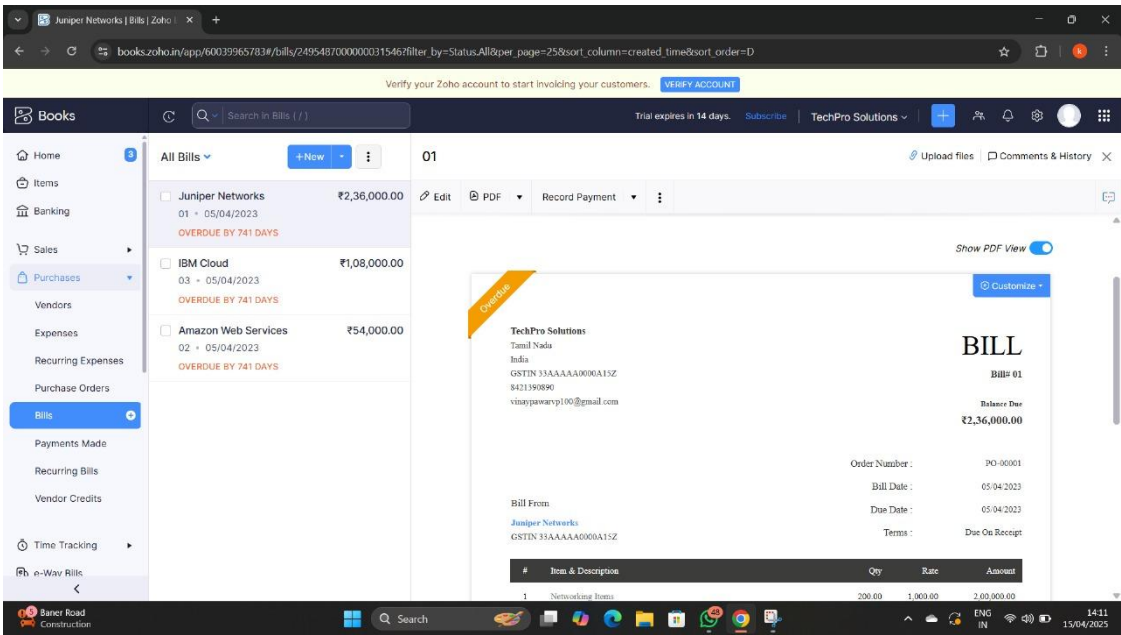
Juniper Networks | Bills | Zoho I ×  +

books.zoho.in/app/60039965783#/bills/2495487000000031546?filter_by=Status.All&per_page=25&sort_column=created_time&sort_order=D

Verify your Zoho account to start invoicing your customers. VERIFY ACCOUNT

Books

Search in Bills ( / )

Trial expires in 14 days. Subscribe TechPro Solutions

Home 3
Items
Banking
Sales
Purchases
Vendors
Expenses
Recurring Expenses
Purchase Orders
Bills
Payments Made
Recurring Bills
Vendor Credits
Time Tracking
e-Way Bills

All Bills +New

Juniper Networks ₹2,36,000.00
01 • 05/04/2023
OVERDUE BY 741 DAYS

IBM Cloud ₹1,08,000.00
03 • 05/04/2023
OVERDUE BY 741 DAYS

Amazon Web Services ₹54,000.00
02 • 05/04/2023
OVERDUE BY 741 DAYS

01

Upload files Comments & History

Edit PDF Record Payment

Show PDF View

Customize

Overdue

TechPro Solutions
Tamil Nadu
India
GSTIN 33AAAAA0000A15Z
8421390890
vinaypawarvp100@gmail.com

BILL
Bill# 01

Balance Due
₹2,36,000.00

Order Number : PO-00001
Bill Date : 05/04/2023
Due Date : 05/04/2023
Terms : Due On Receipt

Bill From
Juniper Networks
GSTIN 33AAAAA0000A15Z

| # | Item & Description | Qty | Rate | Amount |
|---|---|---|---|---|
| 1 | Networking Items | 200.00 | 1,000.00 | 2,00,000.00 |

Baner Road Construction

Search

ENG IN 14:11 15/04/2025